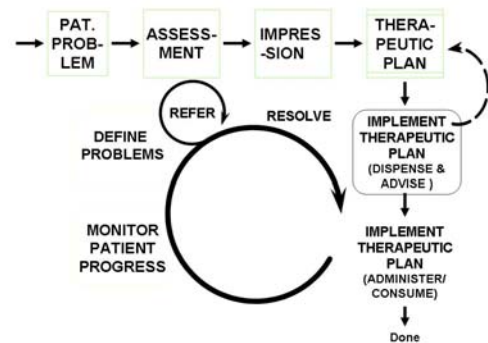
PAT. PROBLEM

ASSESSMENT

IMPRESSION

THERAPEUTIC PLAN

REFER

RESOLVE

DEFINE PROBLEMS

IMPLEMENT THERAPEUTIC PLAN (DISPENSE & ADVISE )

MONITOR PATIENT PROGRESS

IMPLEMENT THERAPEUTIC PLAN (ADMINISTER/ CONSUME)

Done